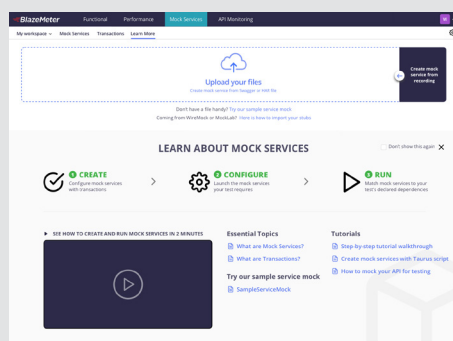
BlazeMeter Functional Performance Mock Services API Monitoring

My workspace Mock Services Transactions Learn More

Upload your files
Create mock service from Swagger or HAR file

Create mock service from recording

Don't have a file handy? Try our sample service mock
Coming from WireMock or MockLab? Here is how to import your stubs

Don't show this again

LEARN ABOUT MOCK SERVICES

1 CREATE
Configure mock services with transactions

2 CONFIGURE
Launch the mock services your test requires

3 RUN
Match mock services to your test's declared dependencies

SEE HOW TO CREATE AND RUN MOCK SERVICES IN 2 MINUTES

Essential Topics
What are Mock Services?
What are Transactions?

Try our sample service mock
SampleServiceMock

Tutorials
Step-by-step tutorial walkthrough
Create mock services with Taurus script
How to mock your API for testing